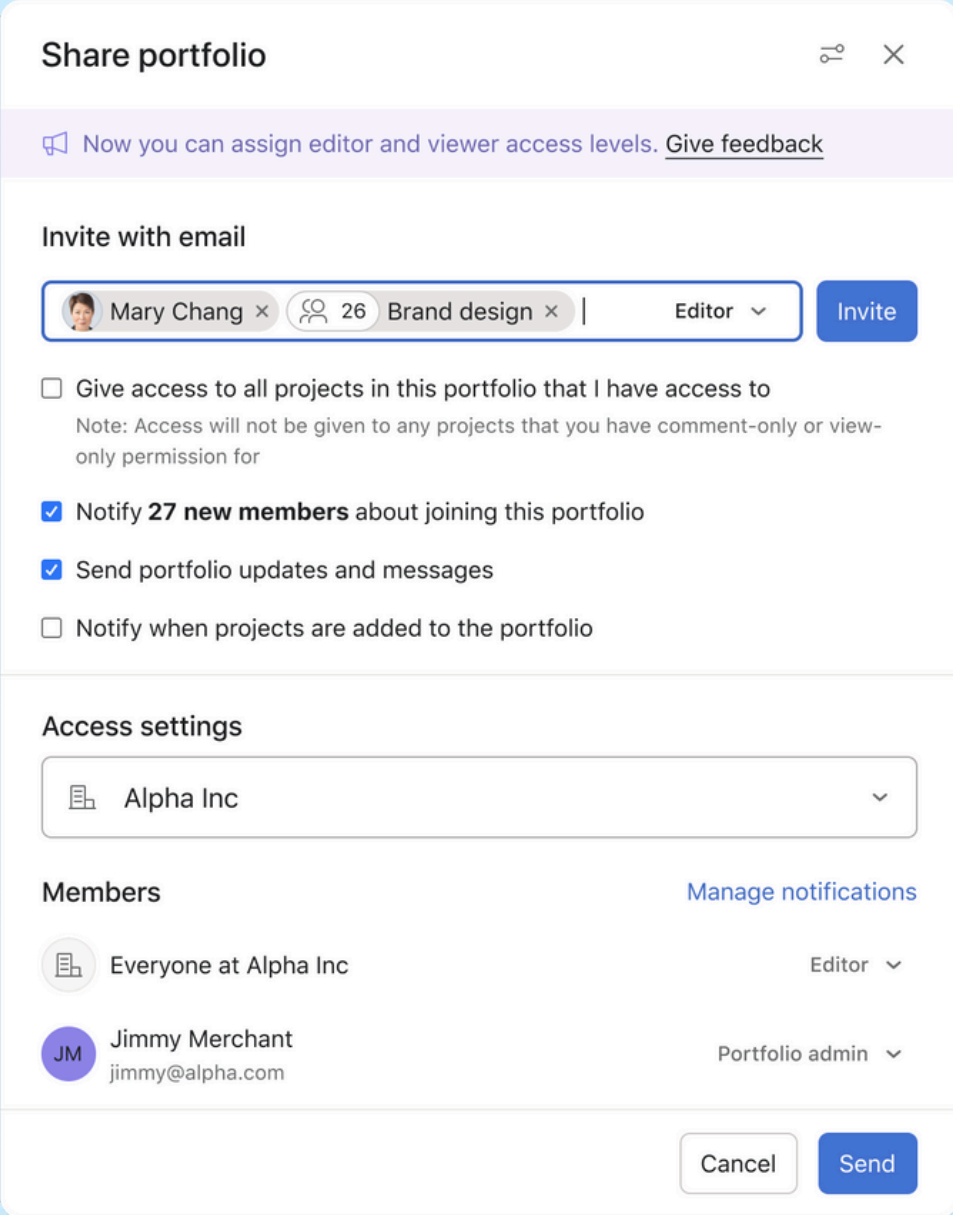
Share portfolio

Now you can assign editor and viewer access levels. Give feedback

Invite with email

Mary Chang × 26 Brand design × Editor Invite

Give access to all projects in this portfolio that I have access to

Note: Access will not be given to any projects that you have comment-only or view-only permission for

Notify **27 new members** about joining this portfolio

Send portfolio updates and messages

Notify when projects are added to the portfolio

Access settings

Alpha Inc

Members

Manage notifications

Everyone at Alpha Inc

Editor

JM

Jimmy Merchant

jimmy@alpha.com

Portfolio admin

Cancel

Send